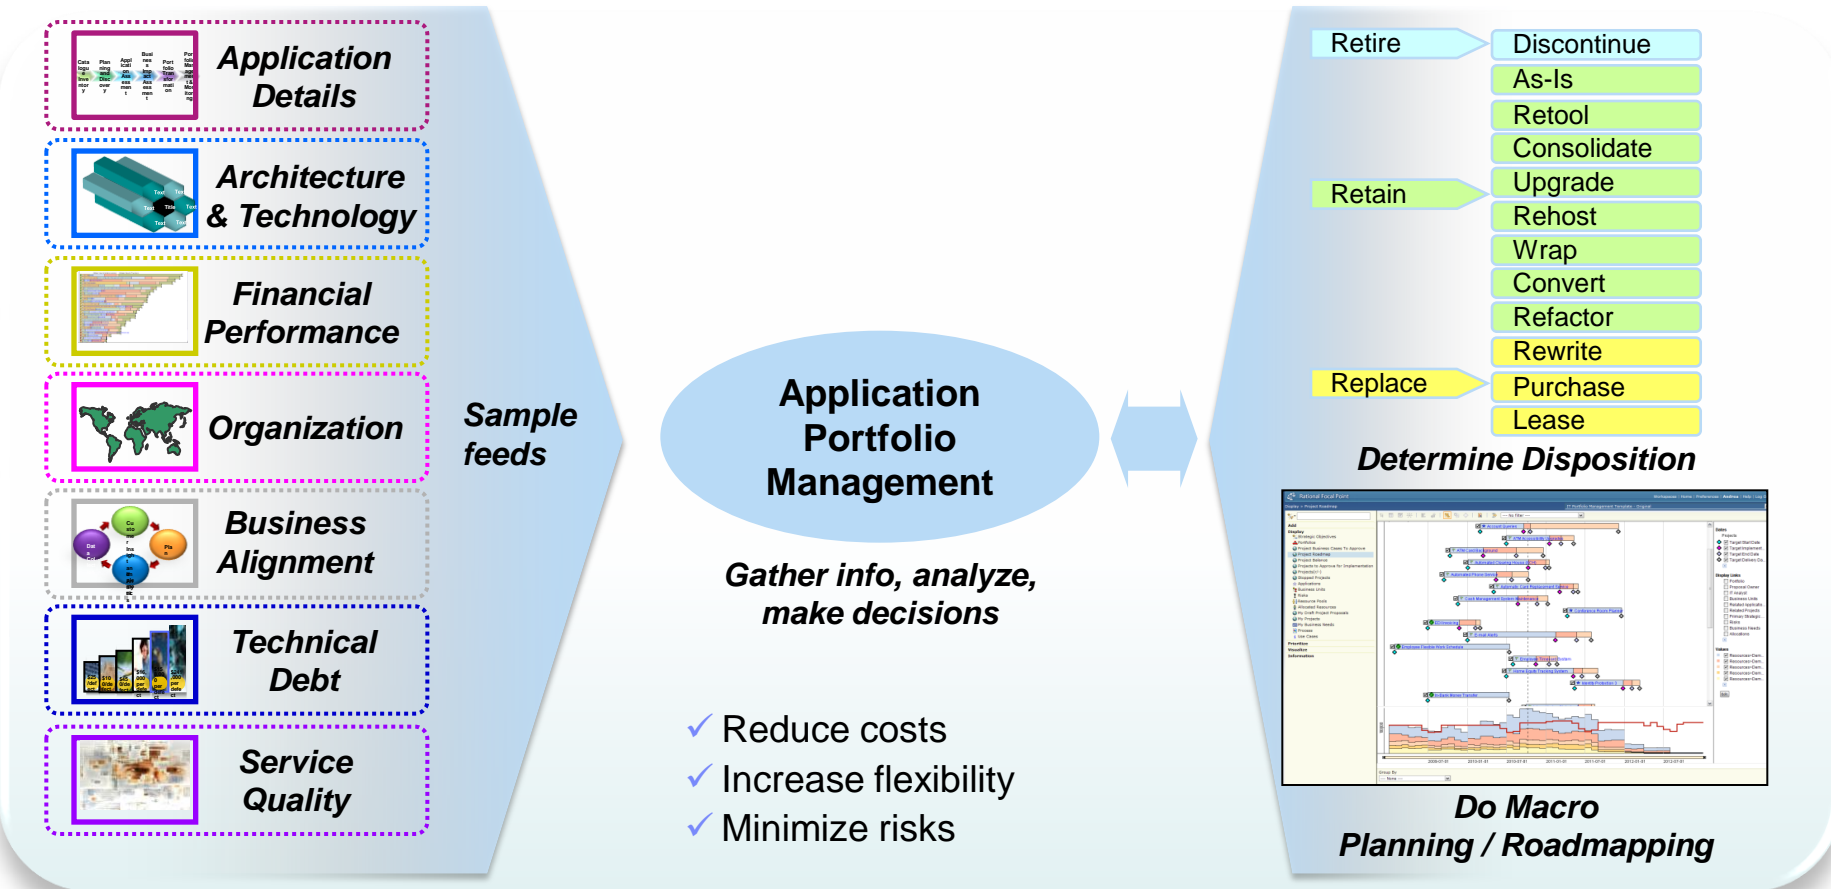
Application Details

Architecture & Technology

Financial Performance

Organization

Business Alignment

Technical Debt

Service Quality

Sample feeds

Application Portfolio Management

Gather info, analyze, make decisions

✓ Reduce costs
✓ Increase flexibility
✓ Minimize risks

Retire
Retain
Replace

Discontinue
As-Is
Retool
Consolidate
Upgrade
Rehost
Wrap
Convert
Refactor
Rewrite
Purchase
Lease

Determine Disposition

Do Macro Planning / Roadmapping